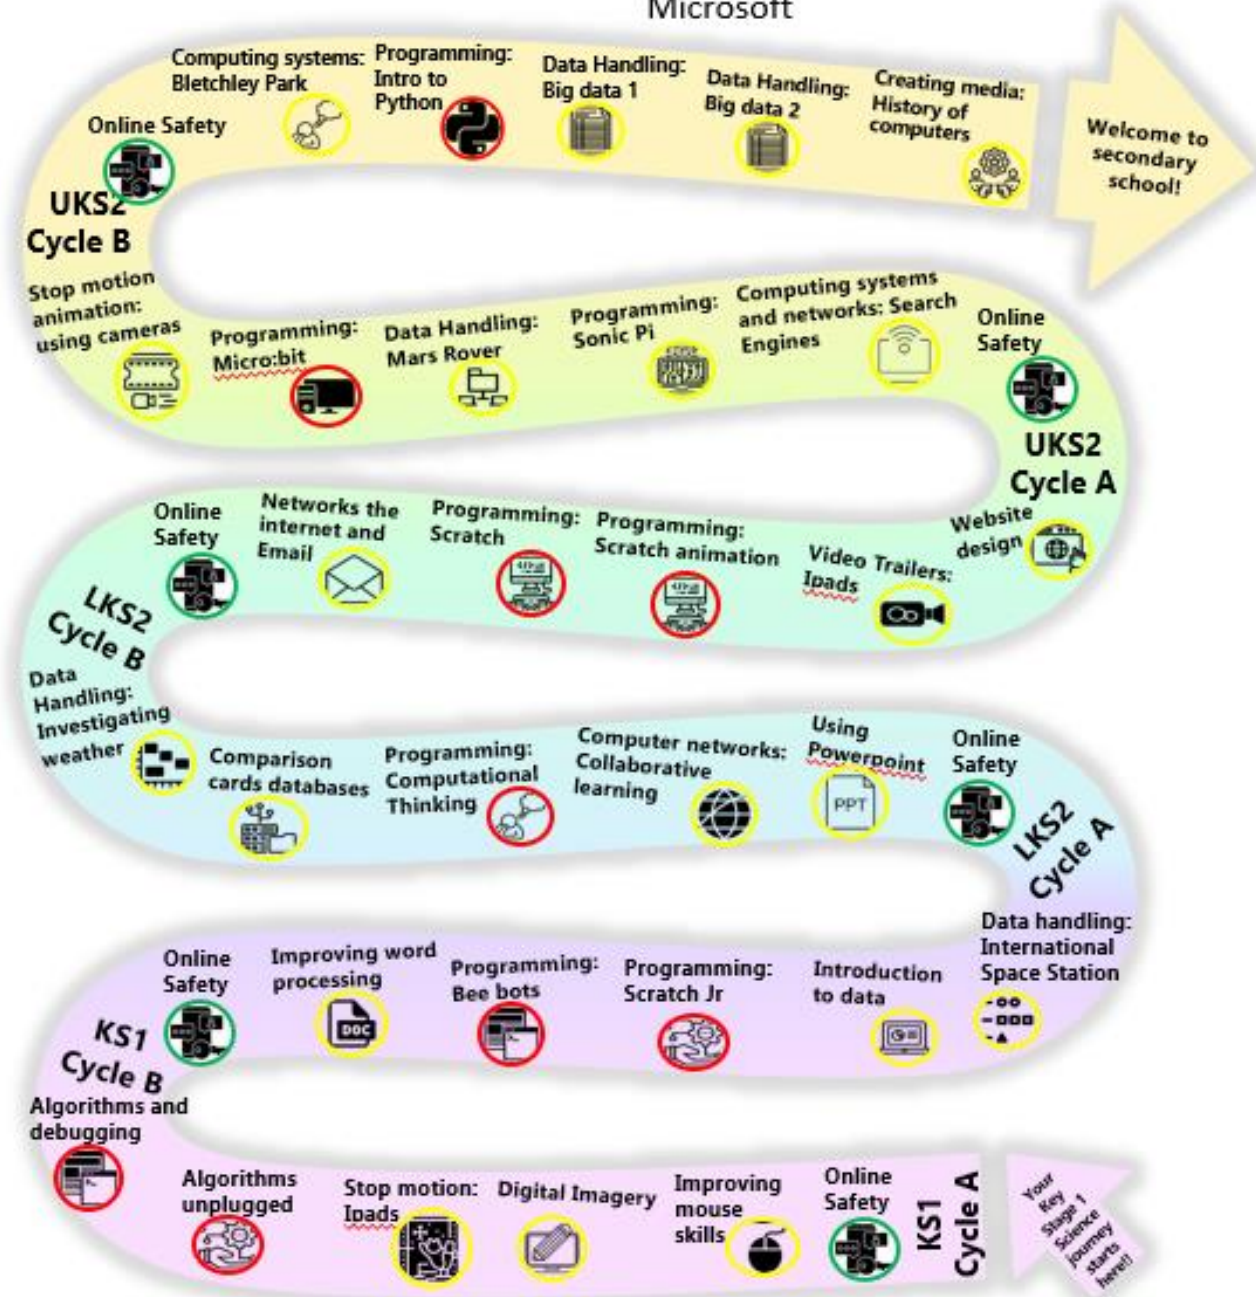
Microsoft

Online Safety

Computing systems: Bletchley Park

Programming: Intro to Python

Data Handling: Big data 1

Data Handling: Big data 2

Creating media: History of computers

Welcome to secondary school!

UKS2 Cycle B

Stop motion animation: using cameras

Programming: Micro:bit

Data Handling: Mars Rover

Programming: Sonic Pi

Computing systems and networks: Search Engines

Online Safety

UKS2 Cycle A

Online Safety

Networks the internet and Email

Programming: Scratch

Programming: Scratch animation

Video Trailers: Ipads

Website design

LKS2 Cycle B

Data Handling: Investigating weather

Comparison cards databases

Programming: Computational Thinking

Computer networks: Collaborative learning

Using Powerpoint

PPT

Online Safety

LKS2 Cycle A

Data handling: International Space Station

Online Safety

Improving word processing

DOC

Programming: Bee bots

Programming: Scratch Jr

Introduction to data

KS1 Cycle B

Algorithms and debugging

Algorithms unplugged

Stop motion: Ipads

Digital Imagery

Improving mouse skills

Online Safety

KS1 Cycle A

Your Key Stage 1 Science journey starts here!